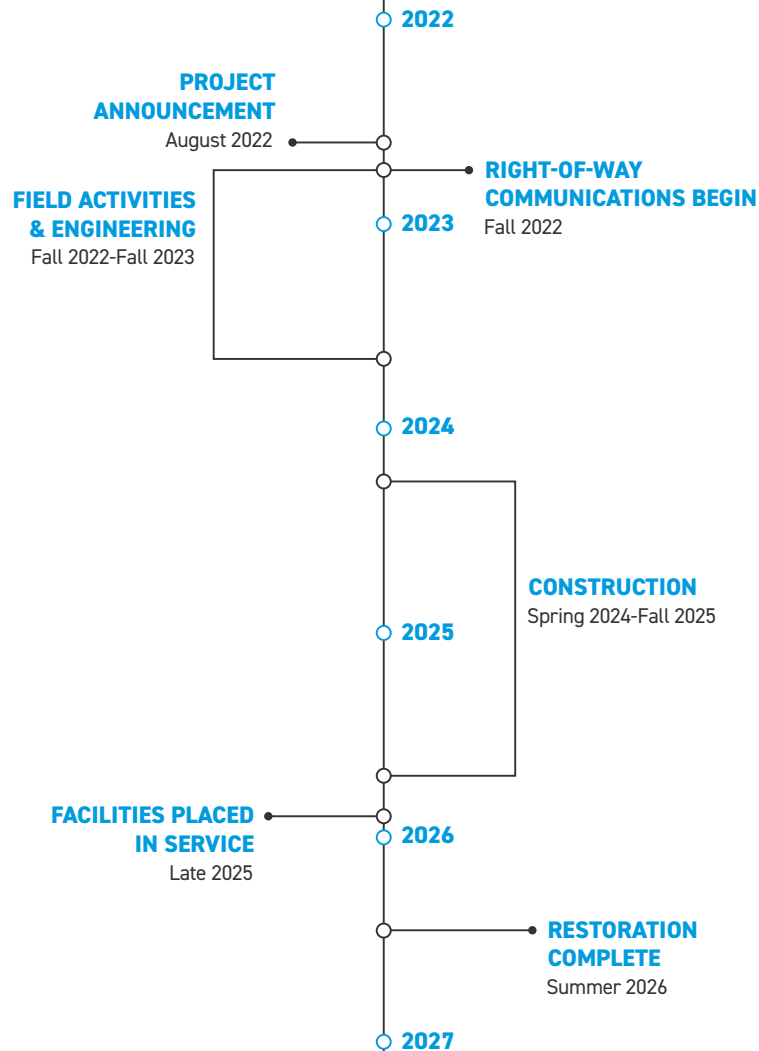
2022

PROJECT ANNOUNCEMENT
August 2022

RIGHT-OF-WAY COMMUNICATIONS BEGIN
Fall 2022

FIELD ACTIVITIES & ENGINEERING
Fall 2022-Fall 2023

2023

2024

CONSTRUCTION
Spring 2024-Fall 2025

2025

FACILITIES PLACED IN SERVICE
Late 2025

2026

RESTORATION COMPLETE
Summer 2026

2027